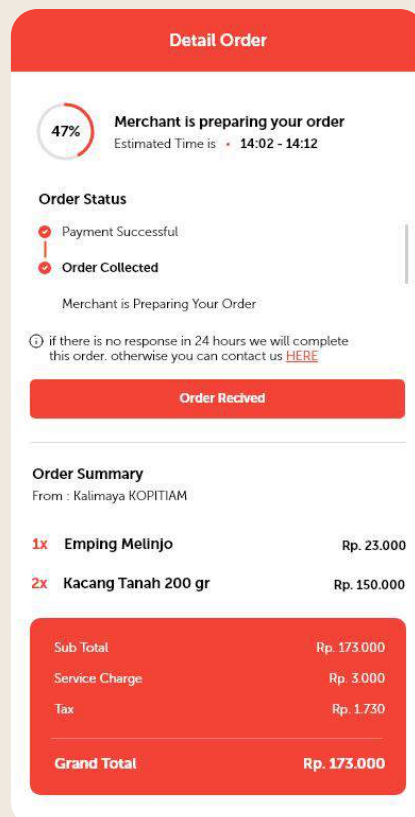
Detail Order

47%

Merchant is preparing your order
Estimated Time is • 14:02 - 14:12

Order Status

Payment Successful

Order Collected

Merchant is Preparing Your Order

if there is no response in 24 hours we will complete this order. otherwise you can contact us HERE

Order Recived

Order Summary
From : Kalimaya KOPITIAM

1x Emping Melinjo Rp. 23.000

2x Kacang Tanah 200 gr Rp. 150.000

| | |
|---|---|
| Sub Total | Rp. 173.000 |
| Service Charge | Rp. 3.000 |
| Tax | Rp. 1.730 |
| Grand Total | Rp. 173.000 |